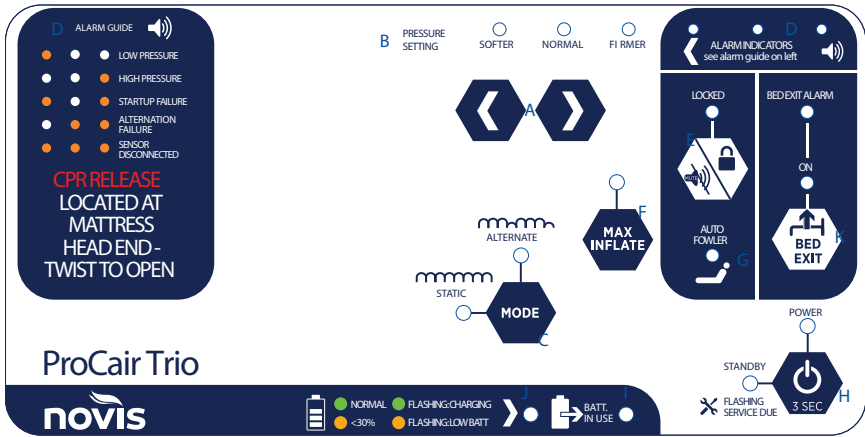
D ALARM GUIDE

LOW PRESSURE

HIGH PRESSURE

STARTUP FAILURE

ALTERNATION FAILURE

SENSOR DISCONNECTED

CPR RELEASE LOCATED AT MATTRESS HEAD END - TWIST TO OPEN

B PRESSURE SETTING

SOFTER

NORMAL

FI RMER

A

ALARM INDICATORS see alarm guide on left

D

LOCKED

E

AUTO

BED EXIT ALARM

ON

BED EXIT

K

F

MAX INFLATE

AUTO FOWLER

G

ALTERNATE

STATIC

MODE

C

POWER

STANDBY

3 SEC

H

FLASHING SERVICE DUE

ProCair Trio

novis

NORMAL

FLASHING:CHARGING

<30%

FLASHING:LOW BATT

J

I

BATT. IN USE